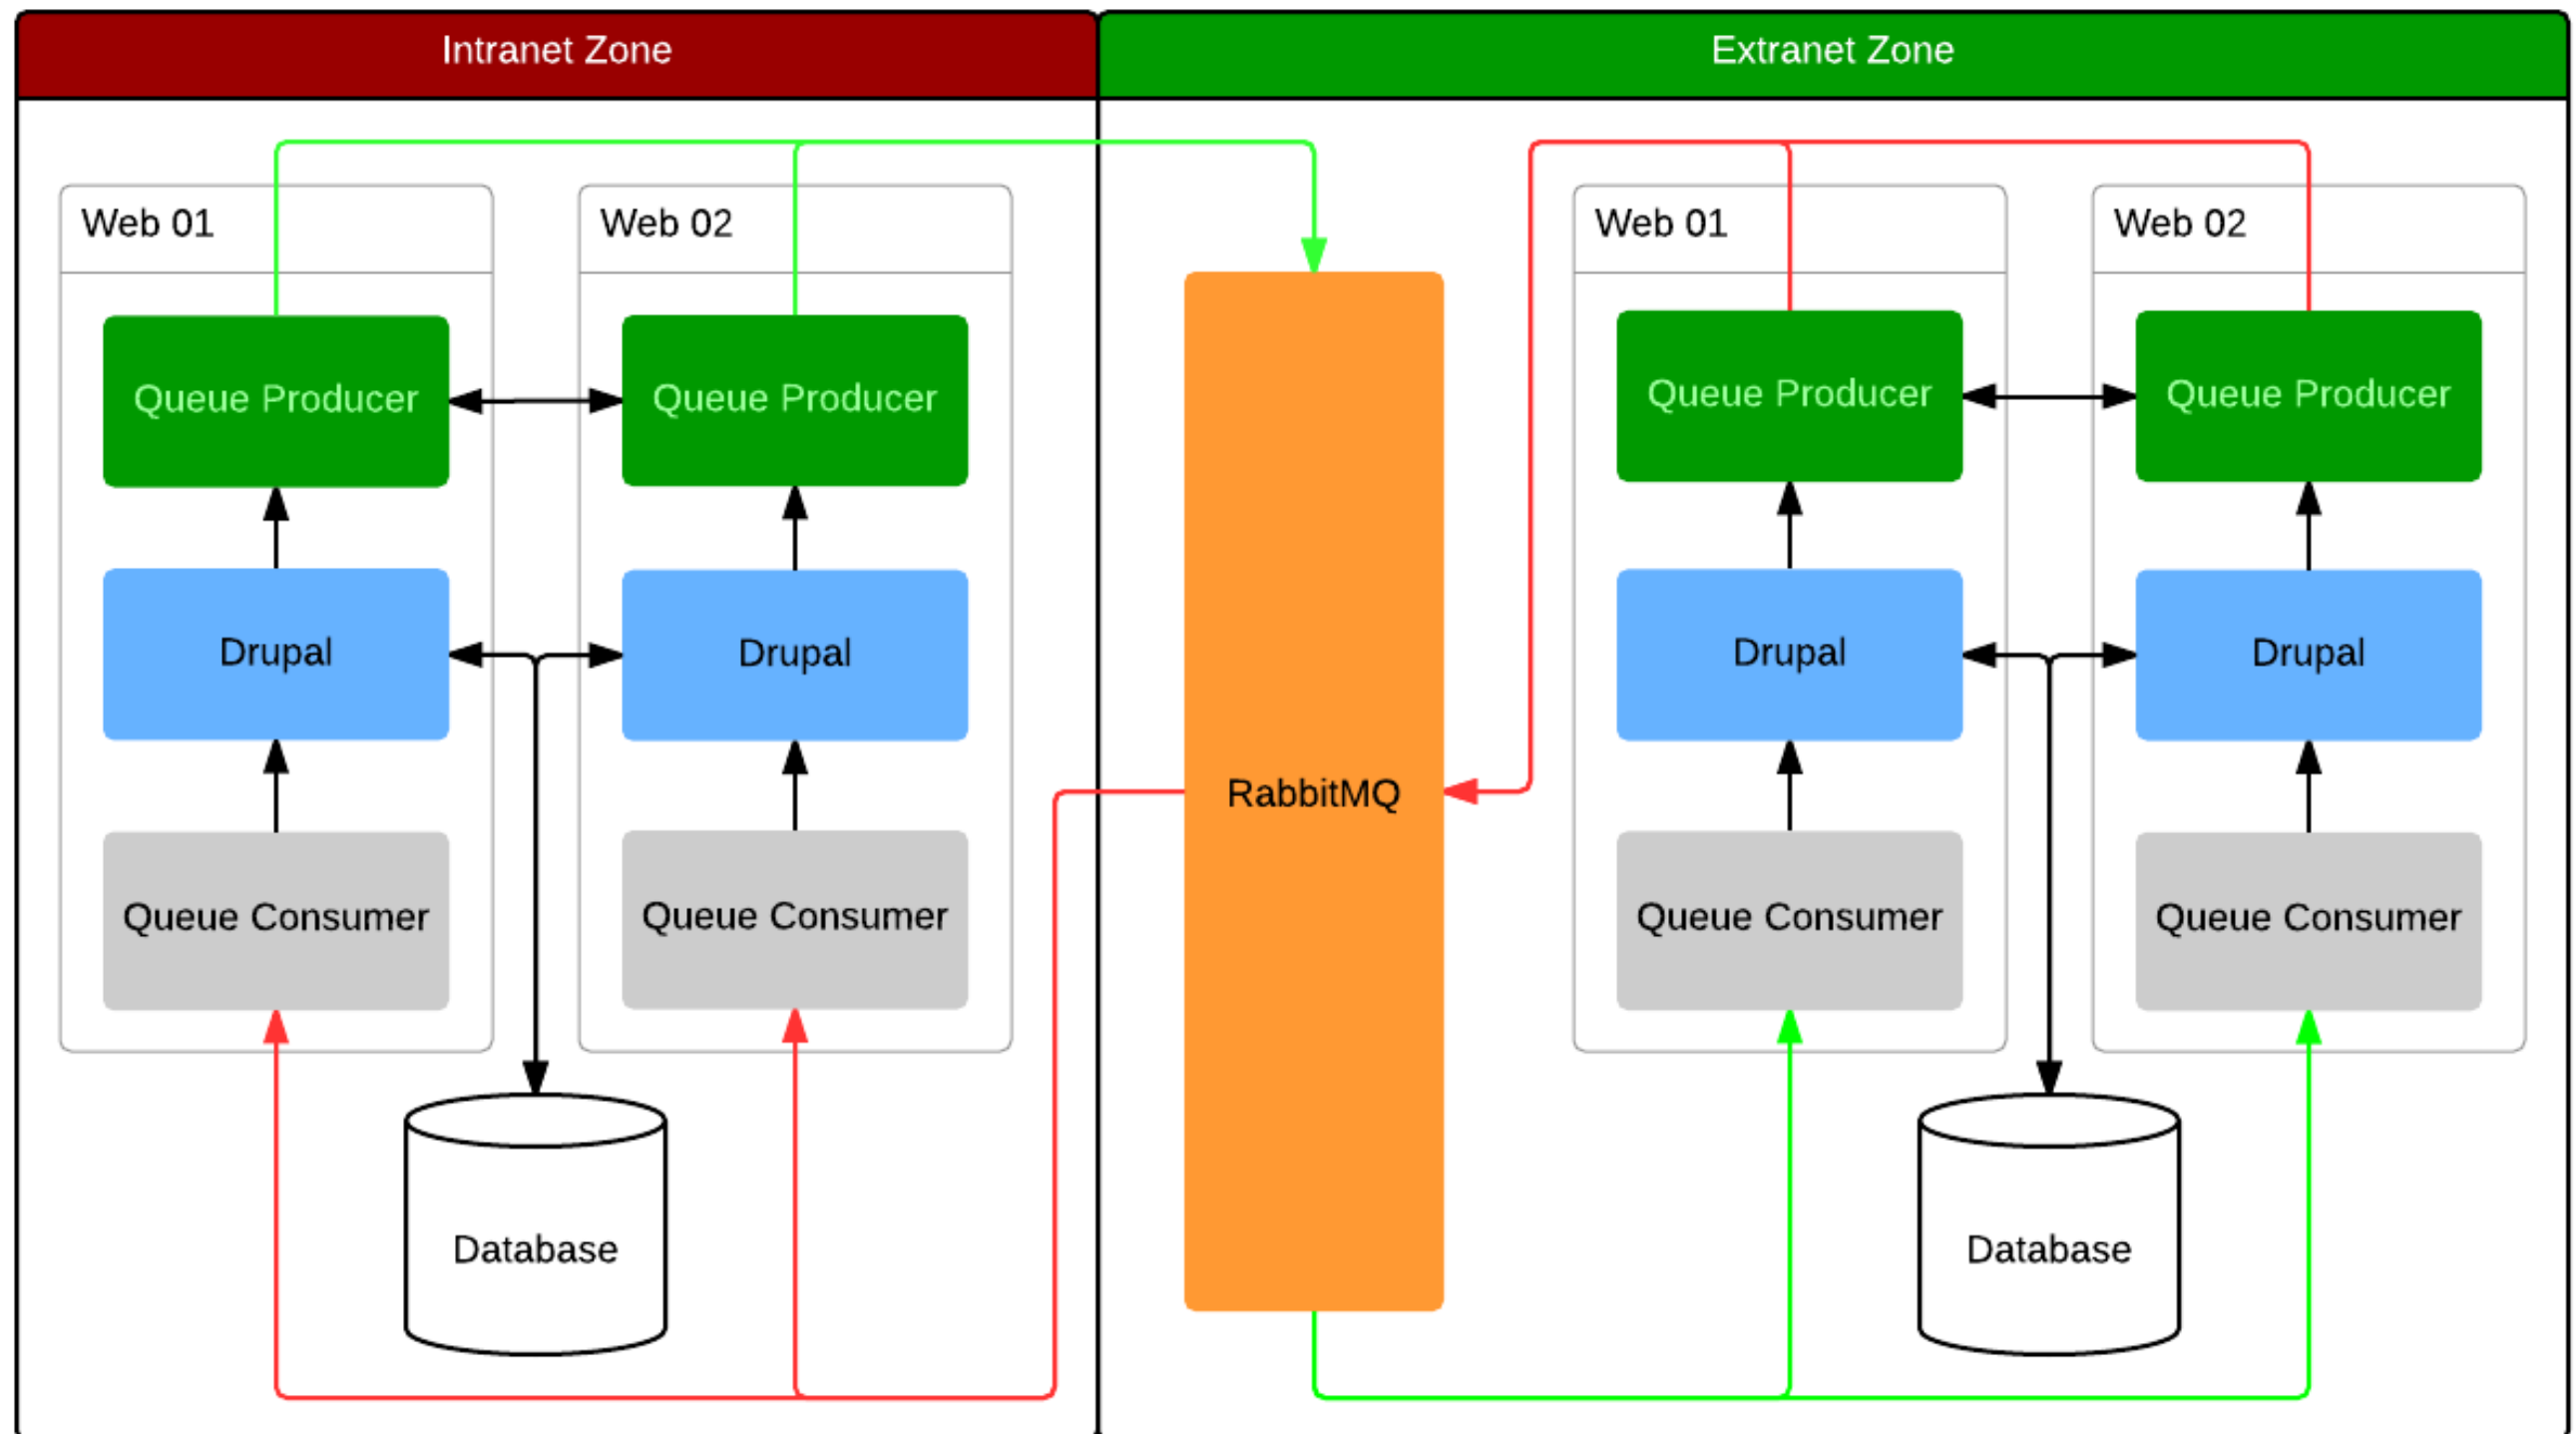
Intranet Zone

Web 01

Queue Producer

Drupal

Queue Consumer

Web 02

Queue Producer

Drupal

Queue Consumer

Database

RabbitMQ

Extranet Zone

Web 01

Queue Producer

Drupal

Queue Consumer

Web 02

Queue Producer

Drupal

Queue Consumer

Database